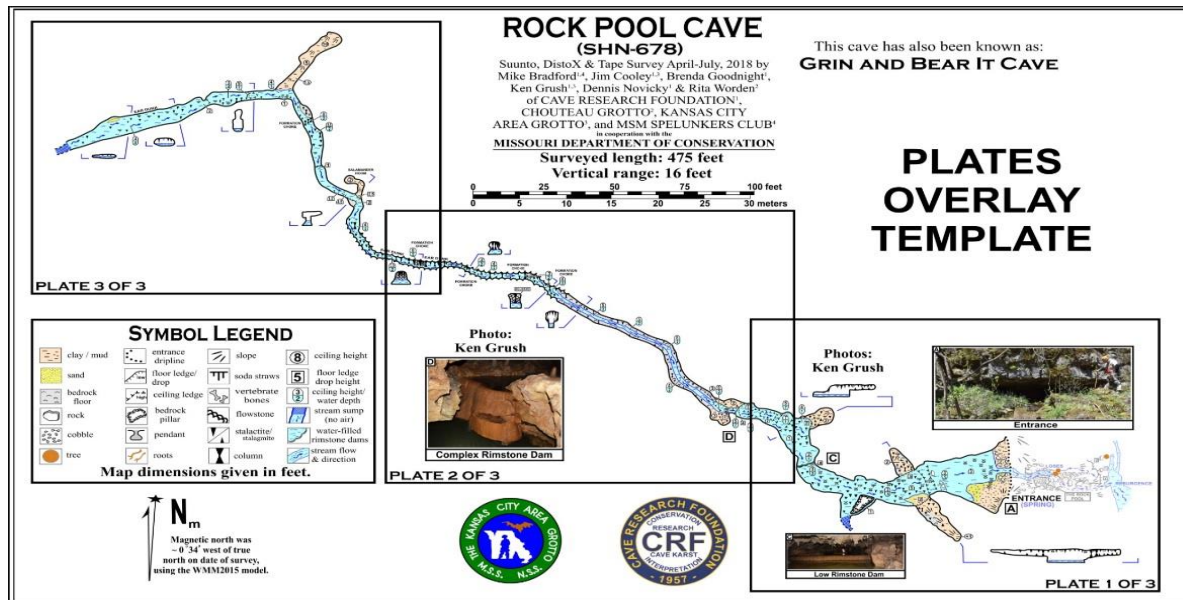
ROCK POOL CAVE
(SHN-678)
Suunto, DistoX & Tape Survey April-July, 2018 by Mike Bradford$^{1,4}$, Jim Cooley$^{1,2}$, Brenda Goodnight$^{1}$, Ken Grush$^{1,3}$, Dennis Novicky$^{1}$ & Rita Worden$^{2}$ of CAVE RESEARCH FOUNDATION$^{1}$, CHOUTEAU GROTTO$^{2}$, KANSAS CITY AREA GROTTO$^{3}$, and MSM SPELUNKERS CLUB$^{4}$
in cooperation with the
MISSOURI DEPARTMENT OF CONSERVATION
Surveyed length: 475 feet
Vertical range: 16 feet

This cave has also been known as:
GRIN AND BEAR IT CAVE

0 25 50 75 100 feet
0 5 10 15 20 25 30 meters

PLATES OVERLAY TEMPLATE

PLATE 3 OF 3

SYMBOL LEGEND
clay / mud
sand
bedrock floor
rock
cobble
tree
entrance dripline
floor ledge/ drop
ceiling ledge
bedrock pillar
pendant
roots
slope
soda straws
vertebrate bones
flowstone
stalactite/ stalagmite
column
8 ceiling height
5 floor ledge drop height
ceiling height/ water depth
stream sump (no air)
water-filled rimstone dams
stream flow & direction
Map dimensions given in feet.

$N_m$
Magnetic north was ~ 0°34' west of true north on date of survey, using the WMM2015 model.

Photo:
Ken Grush
D
Complex Rimstone Dam
D
PLATE 2 OF 3

THE KANSAS CITY AREA GROTTO M.S.S. N.S.S.

CAVE RESEARCH FOUNDATION CONSERVATION RESEARCH CRF CAVE KARST INTERPRETATION 1957

Photos:
Ken Grush
A
Entrance
C
ENTRANCE (SPRING)
A
Low Rimstone Dam
PLATE 1 OF 3